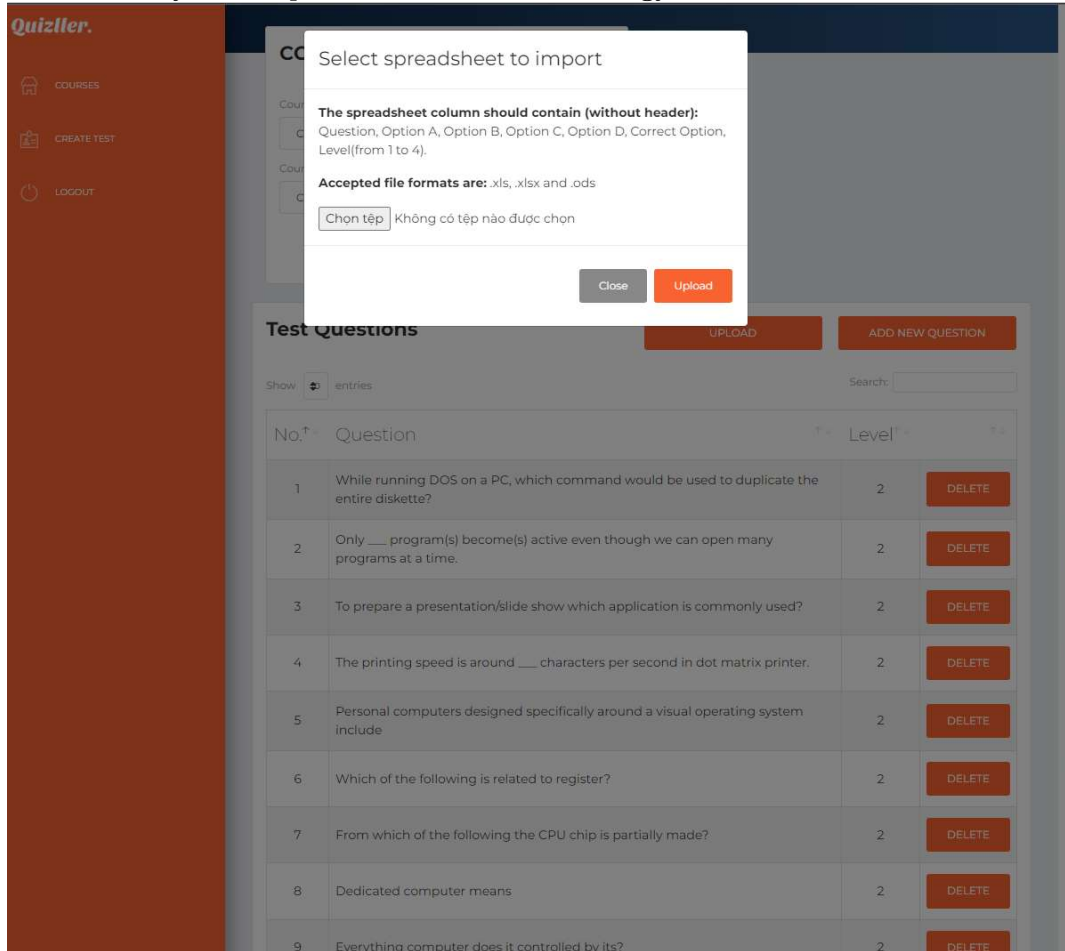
Quizller.

COURSES

CREATE TEST

LOGOUT

CO

Cour

C

Cour

C

Select spreadsheet to import

**The spreadsheet column should contain (without header):** Question, Option A, Option B, Option C, Option D, Correct Option, Level(from 1 to 4).

**Accepted file formats are:** .xls, .xlsx and .ods

Chọn tệp Không có tệp nào được chọn

Close Upload

Test Questions

UPLOAD

ADD NEW QUESTION

Show entries

Search:

| No. | Question | Level | |
|---|---|---|---|
| 1 | While running DOS on a PC, which command would be used to duplicate the entire diskette? | 2 | DELETE |
| 2 | Only ___ program(s) become(s) active even though we can open many programs at a time. | 2 | DELETE |
| 3 | To prepare a presentation/slide show which application is commonly used? | 2 | DELETE |
| 4 | The printing speed is around ___ characters per second in dot matrix printer. | 2 | DELETE |
| 5 | Personal computers designed specifically around a visual operating system include | 2 | DELETE |
| 6 | Which of the following is related to register? | 2 | DELETE |
| 7 | From which of the following the CPU chip is partially made? | 2 | DELETE |
| 8 | Dedicated computer means | 2 | DELETE |
| 9 | Everything computer does it controlled by its? | 2 | DELETE |